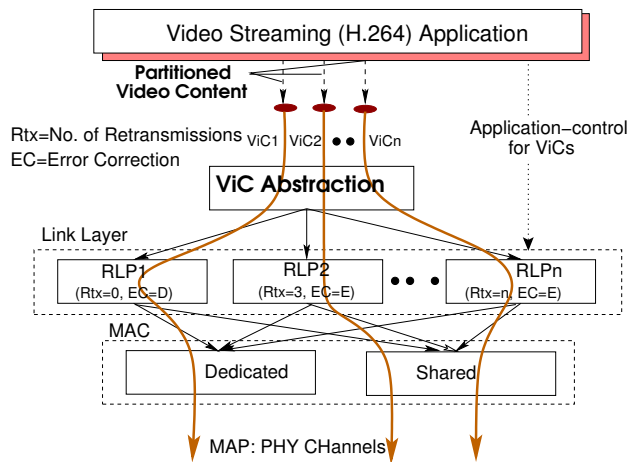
Video Streaming (H.264) Application

Partitioned Video Content

Rtx=No. of Retransmissions

EC=Error Correction

ViC1 ViC2 ViCn

Application−control for ViCs

ViC Abstraction

Link Layer

RLP1 (Rtx=0, EC=D)

RLP2 (Rtx=3, EC=E)

RLPn (Rtx=n, EC=E)

MAC

Dedicated

Shared

MAP: PHY CHannels